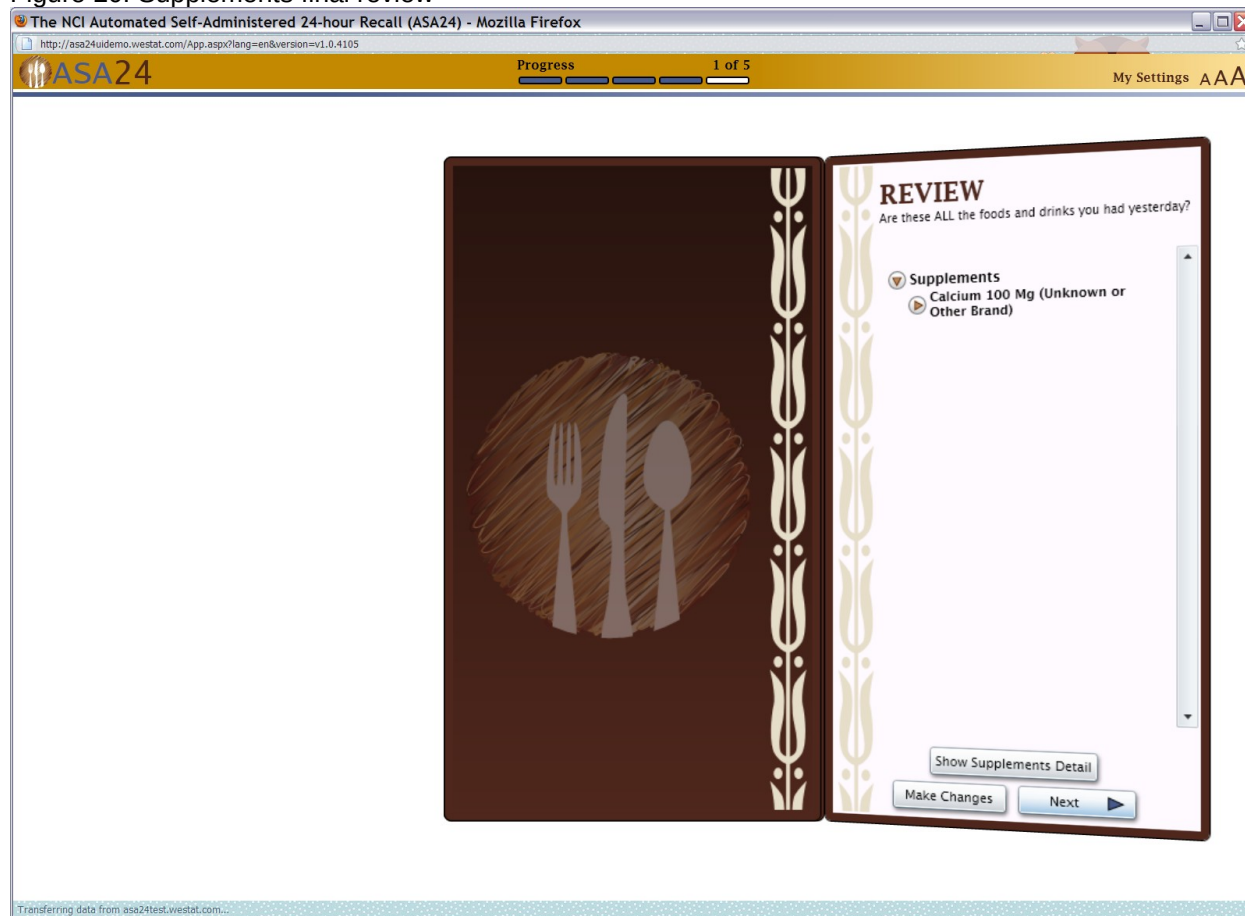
The NCI Automated Self-Administered 24-hour Recall (ASA24) - Mozilla Firefox

http://asa24uidemo.westat.com/App.aspx?lang=en&version=v1.0.4105

ASA24

Progress 1 of 5

My Settings AAA

REVIEW
Are these ALL the foods and drinks you had yesterday?

Supplements
Calcium 100 Mg (Unknown or Other Brand)

Show Supplements Detail

Make Changes

Next

Transferring data from asa24test.westat.com...